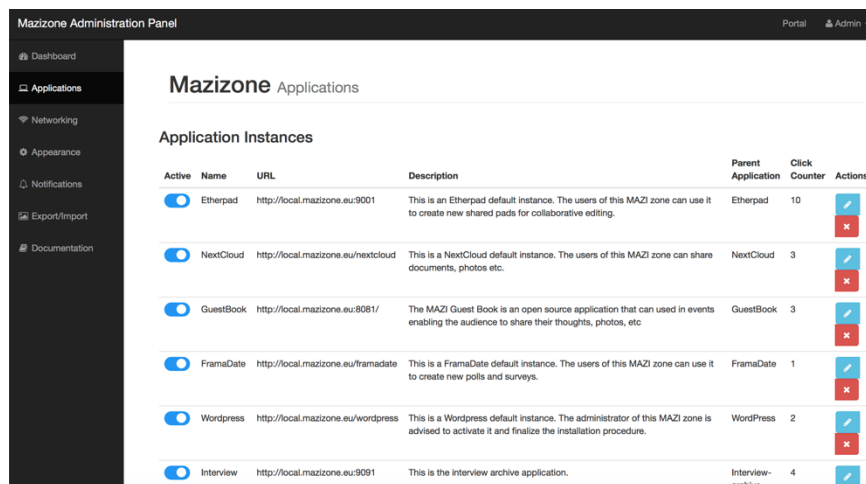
Mazizone Administration Panel

Portal Admin

Dashboard
Applications
Networking
Appearance
Notifications
Export/Import
Documentation

Mazizone Applications

Application Instances

| Active | Name | URL | Description | Parent Application | Click Counter | Actions |
|---|---|---|---|---|---|---|
| | Etherpad | http://local.mazizone.eu:9001 | This is an Etherpad default instance. The users of this MAZI zone can use it to create new shared pads for collaborative editing. | Etherpad | 10 | |
| | NextCloud | http://local.mazizone.eu/nextcloud | This is a NextCloud default instance. The users of this MAZI zone can share documents, photos etc. | NextCloud | 3 | |
| | GuestBook | http://local.mazizone.eu:8081/ | The MAZI Guest Book is an open source application that can used in events enabling the audience to share their thoughts, photos, etc | GuestBook | 3 | |
| | FramaDate | http://local.mazizone.eu/framadate | This is a FramaDate default instance. The users of this MAZI zone can use it to create new polls and surveys. | FramaDate | 1 | |
| | Wordpress | http://local.mazizone.eu/wordpress | This is a Wordpress default instance. The administrator of this MAZI zone is advised to activate it and finalize the installation procedure. | WordPress | 2 | |
| | Interview | http://local.mazizone.eu:9091 | This is the interview archive application. | Interview-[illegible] | 4 | |